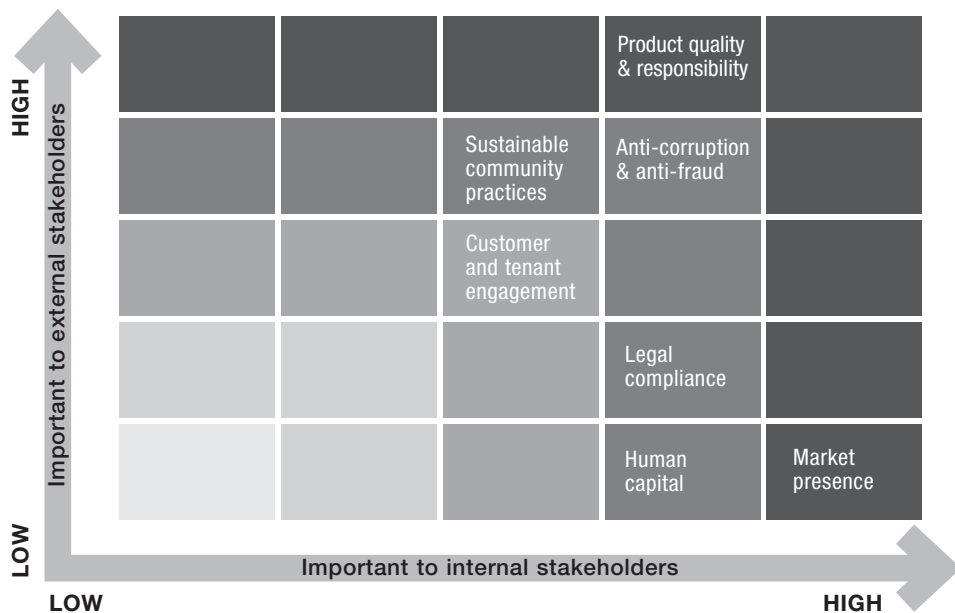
HIGH

Important to external stakeholders

LOW

Product quality & responsibility

Sustainable community practices

Anti-corruption & anti-fraud

Customer and tenant engagement

Legal compliance

Human capital

Market presence

Important to internal stakeholders

LOW

HIGH